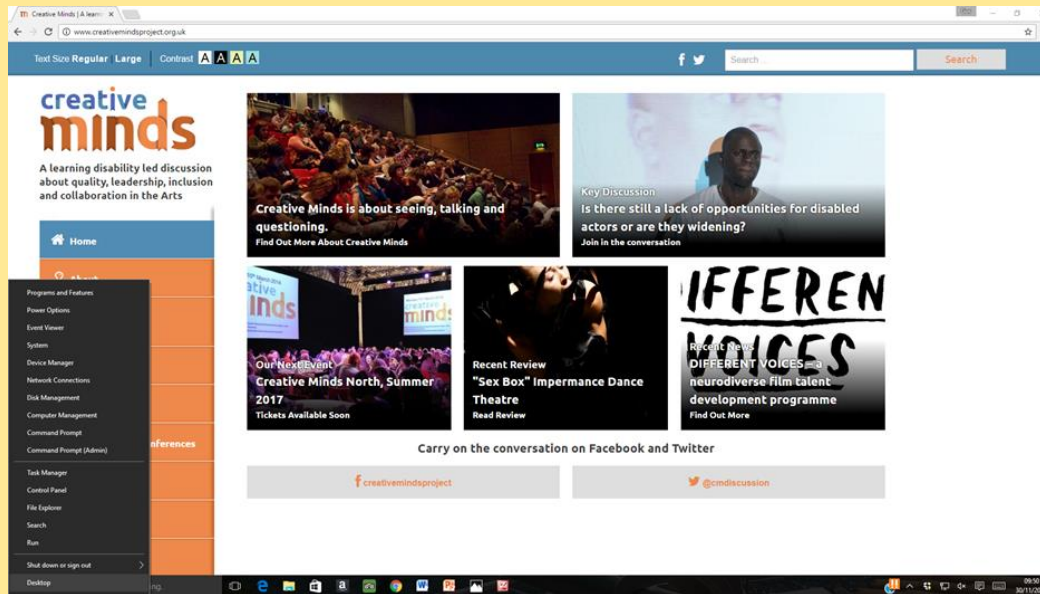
Creative Minds | A learni ×

www.creativemindsproject.org.uk

Text Size Regular Large Contrast A A A A

Search ... Search

creative minds

A learning disability led discussion about quality, leadership, inclusion and collaboration in the Arts

Home

About

nferences

Creative Minds is about seeing, talking and questioning.
Find Out More About Creative Minds

Key Discussion
Is there still a lack of opportunities for disabled actors or are they widening?
Join in the conversation

creative minds

Our Next Event
Creative Minds North, Summer 2017
Tickets Available Soon

Recent Review
"Sex Box" Impermance Dance Theatre
Read Review

IFFEREN VOICES

Recent News
DIFFERENT VOICES – a neurodiverse film talent development programme
Find Out More

Carry on the conversation on Facebook and Twitter

creativemindsproject

@cmdiscussion

Programs and Features
Power Options
Event Viewer
System
Device Manager
Network Connections
Disk Management
Computer Management
Command Prompt
Command Prompt (Admin)

Task Manager
Control Panel
File Explorer
Search
Run

Shut down or sign out
Desktop

ing.

09:50
30/11/2